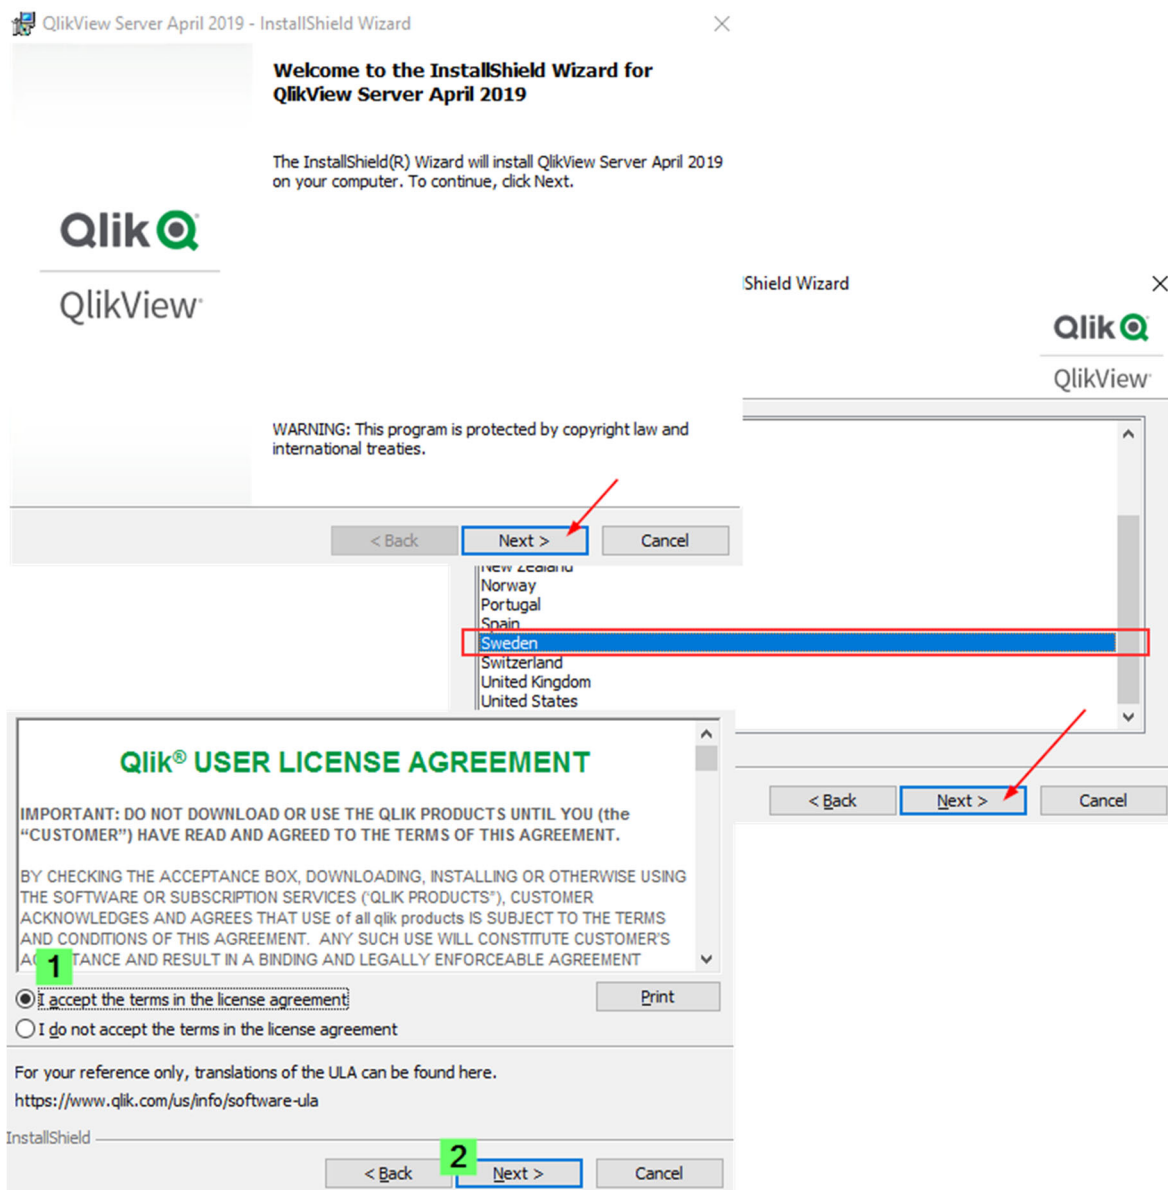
QlikView Server April 2019 - InstallShield Wizard

Welcome to the InstallShield Wizard for QlikView Server April 2019

The InstallShield(R) Wizard will install QlikView Server April 2019 on your computer. To continue, click Next.

Qlik

QlikView

WARNING: This program is protected by copyright law and international treaties.

< Back
Next >
Cancel

Shield Wizard

Qlik

QlikView

New Zealand
Norway
Portugal
Spain
Sweden
Switzerland
United Kingdom
United States

< Back
Next >
Cancel

Qlik® USER LICENSE AGREEMENT

IMPORTANT: DO NOT DOWNLOAD OR USE THE QLIK PRODUCTS UNTIL YOU (the "CUSTOMER") HAVE READ AND AGREED TO THE TERMS OF THIS AGREEMENT.

BY CHECKING THE ACCEPTANCE BOX, DOWNLOADING, INSTALLING OR OTHERWISE USING THE SOFTWARE OR SUBSCRIPTION SERVICES ('QLIK PRODUCTS"), CUSTOMER ACKNOWLEDGES AND AGREES THAT USE of all qlik products IS SUBJECT TO THE TERMS AND CONDITIONS OF THIS AGREEMENT. ANY SUCH USE WILL CONSTITUTE CUSTOMER'S AC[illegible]TANCE AND RESULT IN A BINDING AND LEGALLY ENFORCEABLE AGREEMENT

1

I accept the terms in the license agreement
Print
I do not accept the terms in the license agreement

For your reference only, translations of the ULA can be found here.
https://www.qlik.com/us/info/software-ula

InstallShield

2

< Back
Next >
Cancel